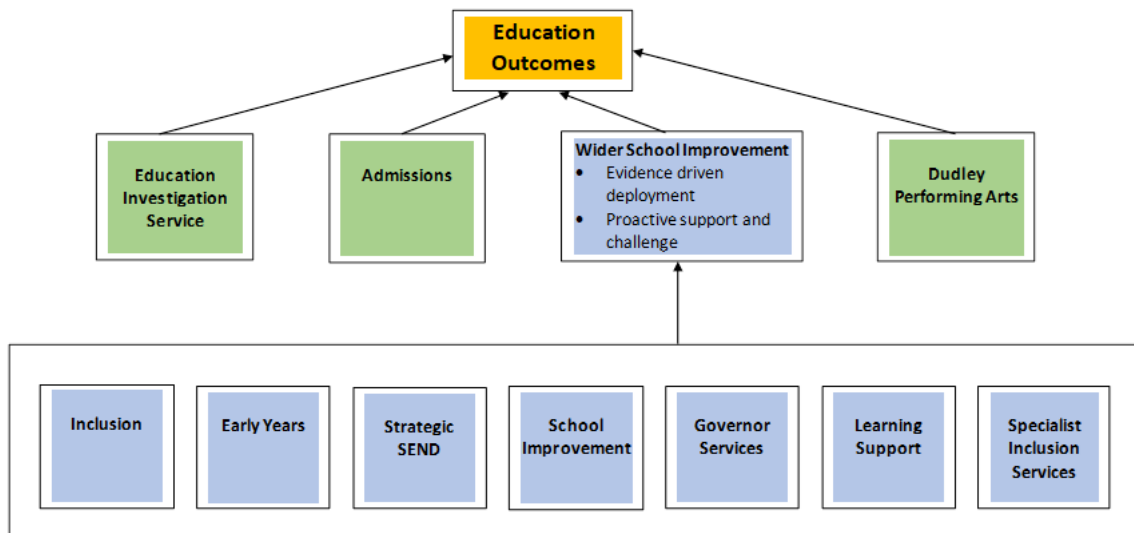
Education Outcomes

Education Investigation Service

Admissions

Wider School Improvement
• Evidence driven deployment
• Proactive support and challenge

Dudley Performing Arts

Inclusion

Early Years

Strategic SEND

School Improvement

Governor Services

Learning Support

Specialist Inclusion Services